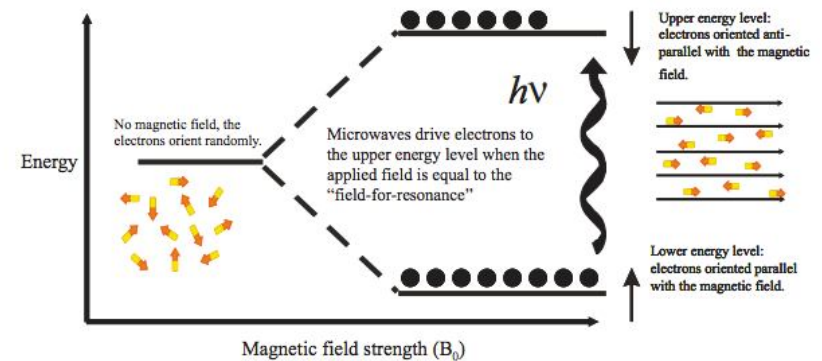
Upper energy level: electrons oriented anti-parallel with the magnetic field.

$h\nu$

No magnetic field, the electrons orient randomly.

Energy

Microwaves drive electrons to the upper energy level when the applied field is equal to the "field-for-resonance"

Lower energy level: electrons oriented parallel with the magnetic field.

Magnetic field strength ($B_0$)